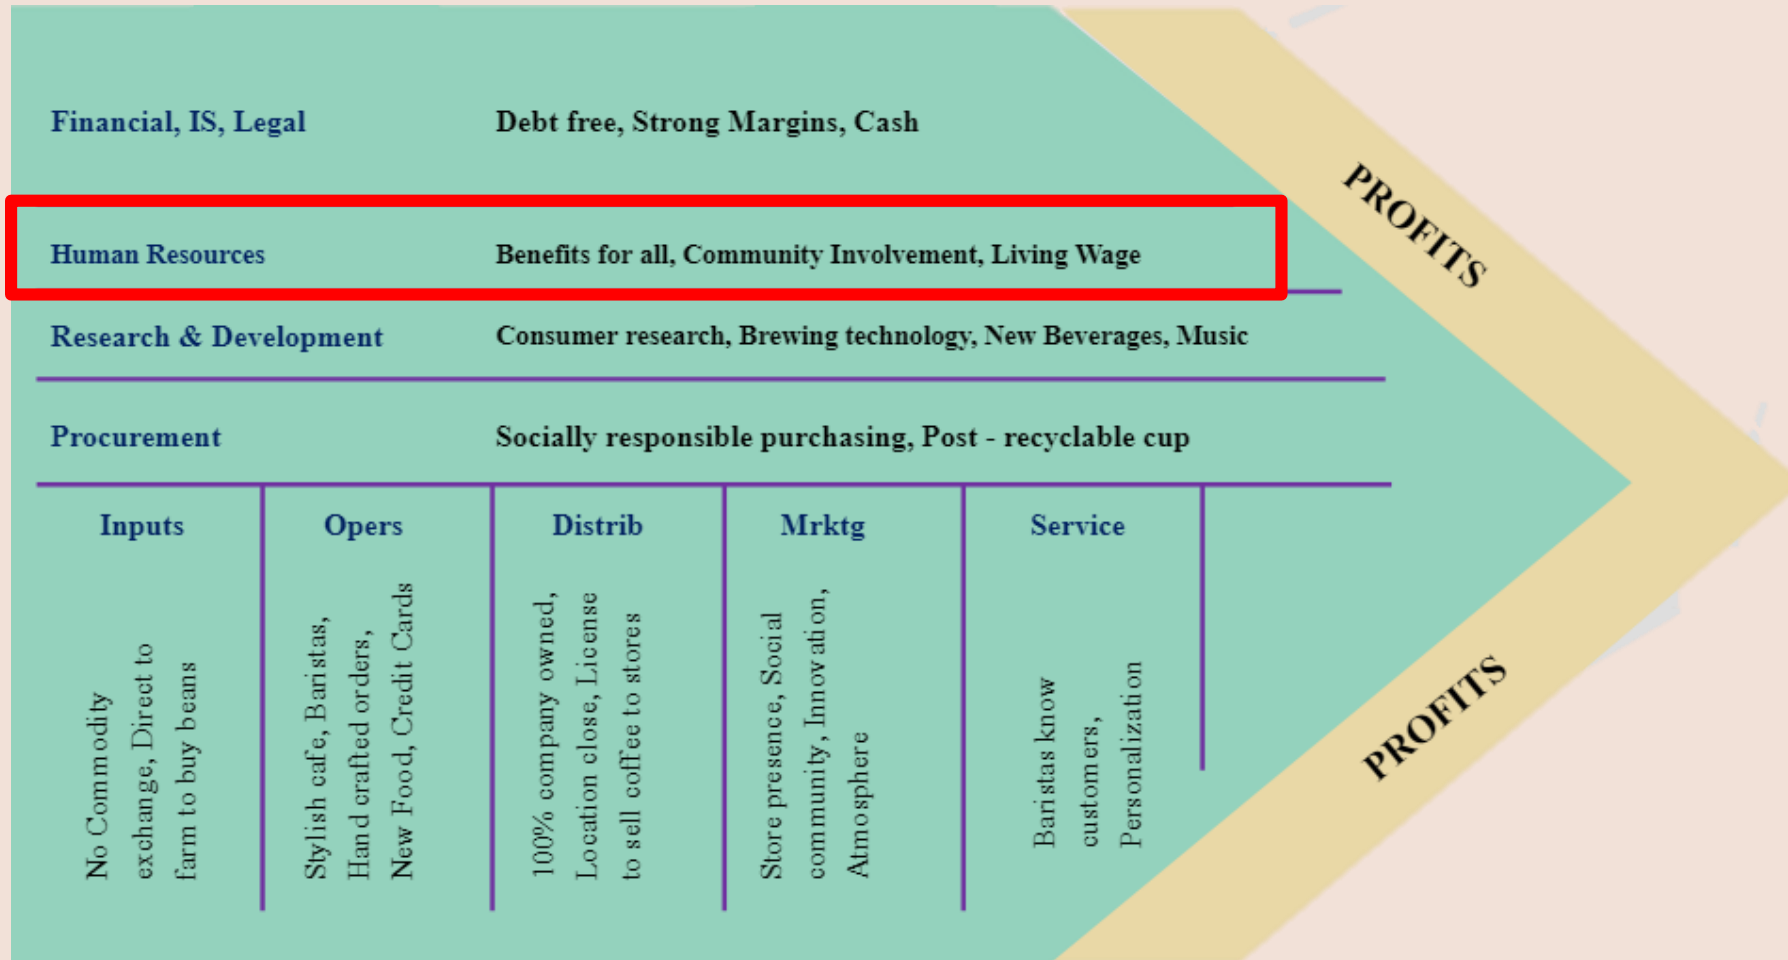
Financial, IS, Legal
Debt free, Strong Margins, Cash

Human Resources
Benefits for all, Community Involvement, Living Wage

Research & Development
Consumer research, Brewing technology, New Beverages, Music

Procurement
Socially responsible purchasing, Post - recyclable cup

| Inputs | Opers | Distrib | Mrktg | Service |
|---|---|---|---|---|
| No Commodity exchange, Direct to farm to buy beans | Stylish cafe, Baristas, Hand crafted orders, New Food, Credit Cards | 100% company owned, Location close, License to sell coffee to stores | Store presence, Social community, Innovation, Atmosphere | Baristas know customers, Personalization |

PROFITS

PROFITS